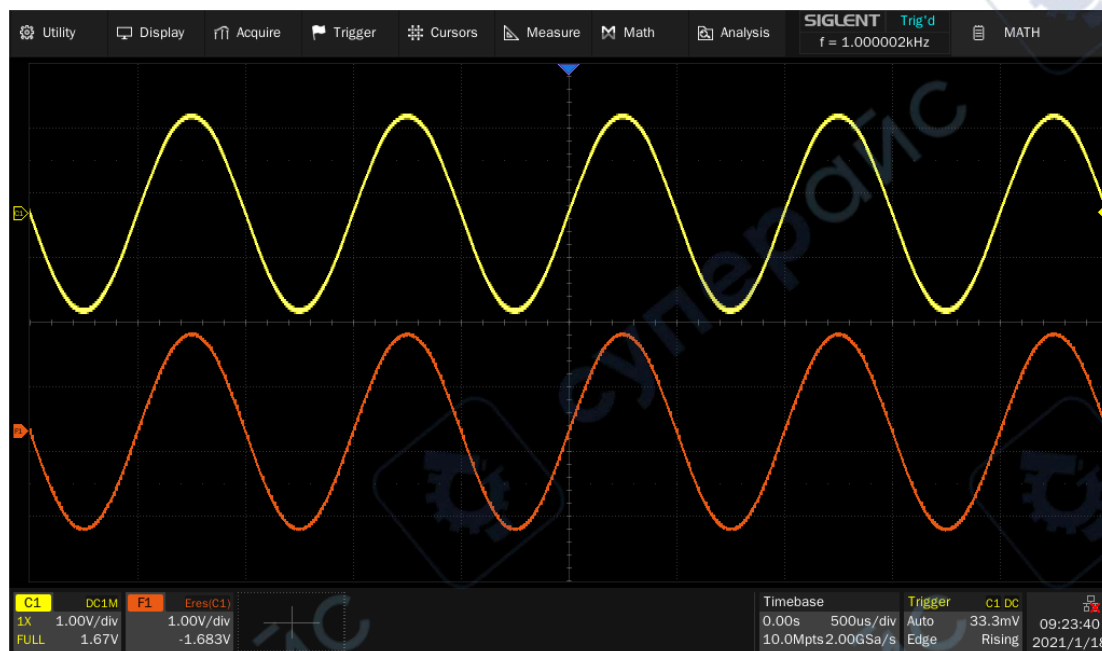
Utility Display Acquire Trigger Cursors Measure Math Analysis SIGLENT Trig'd f = 1.000002kHz MATH

C1
F1

суперайс

C1 DC1M
1X 1.00V/div
FULL 1.67V

F1 Eres(C1)
1.00V/div
-1.683V

Timebase
0.00s 500us/div
10.0Mpts 2.00GSa/s

Trigger C1 DC
Auto 33.3mV
Edge Rising

09:23:40
2021/1/1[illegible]